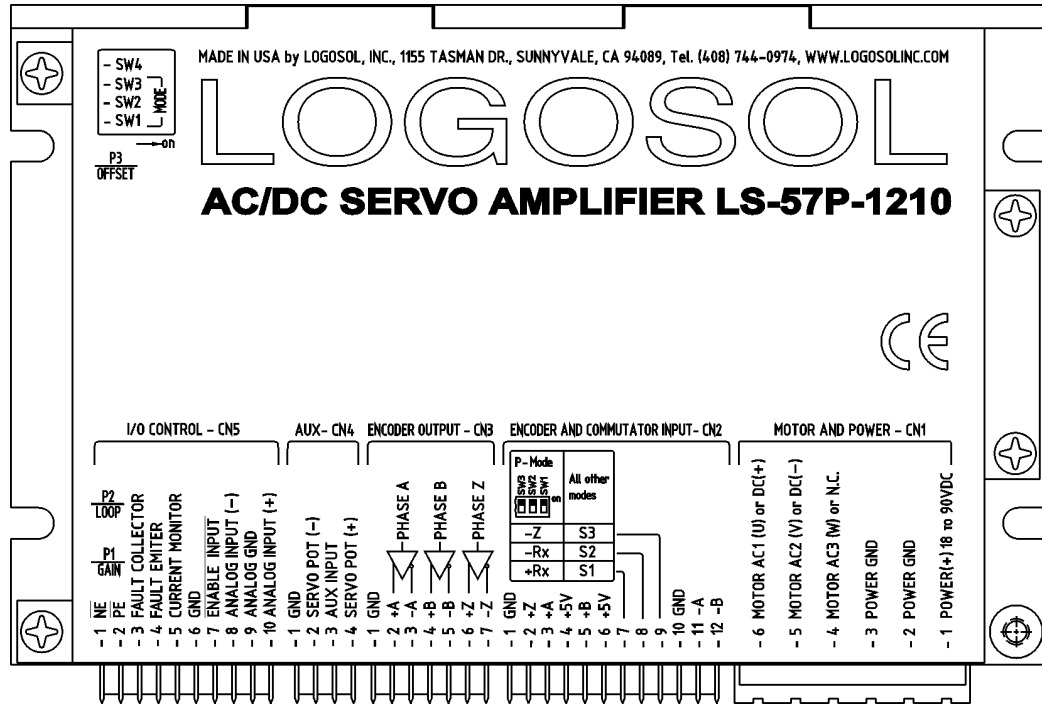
MADE IN USA by LOGOSOL, INC., 1155 TASMAN DR., SUNNYVALE, CA 94089, Tel. (408) 744-0974, WWW.LOGOSOLINC.COM

- SW4
- SW3
- SW2
- SW1
MODE
on

P3
OFFSET

LOGOSOL

AC/DC SERVO AMPLIFIER LS-57P-1210

CE

I/O CONTROL - CN5

P2
LOOP

P1
GAIN

- 1 NE
- 2 PE
- 3 FAULT COLLECTOR
- 4 FAULT EMITER
- 5 CURRENT MONITOR
- 6 GND
- 7 ENABLE INPUT
- 8 ANALOG INPUT (-)
- 9 ANALOG GND
- 10 ANALOG INPUT (+)

AUX- CN4

- 1 GND
- 2 SERVO POT (-)
- 3 AUX INPUT
- 4 SERVO POT (+)

ENCODER OUTPUT - CN3

PHASE A
PHASE B
PHASE Z

- 1 GND
- 2 +A
- 3 -A
- 4 +B
- 5 -B
- 6 +Z
- 7 -Z

ENCODER AND COMMUTATOR INPUT- CN2

| P-Mode | All other modes |
|---|---|
| SW3 SW2 SW1 on | |
| -Z | S3 |
| -Rx | S2 |
| +Rx | S1 |

- 1 GND
- 2 +Z
- 3 +A
- 4 +5V
- 5 +B
- 6 +5V
- 7
- 8
- 9
- 10 GND
- 11 -A
- 12 -B

MOTOR AND POWER - CN1

- 6 MOTOR AC1 (U) or DC(+)
- 5 MOTOR AC2 (V) or DC(-)
- 4 MOTOR AC3 (W) or N.C.
- 3 POWER GND
- 2 POWER GND
- 1 POWER(+) 18 TO 90VDC